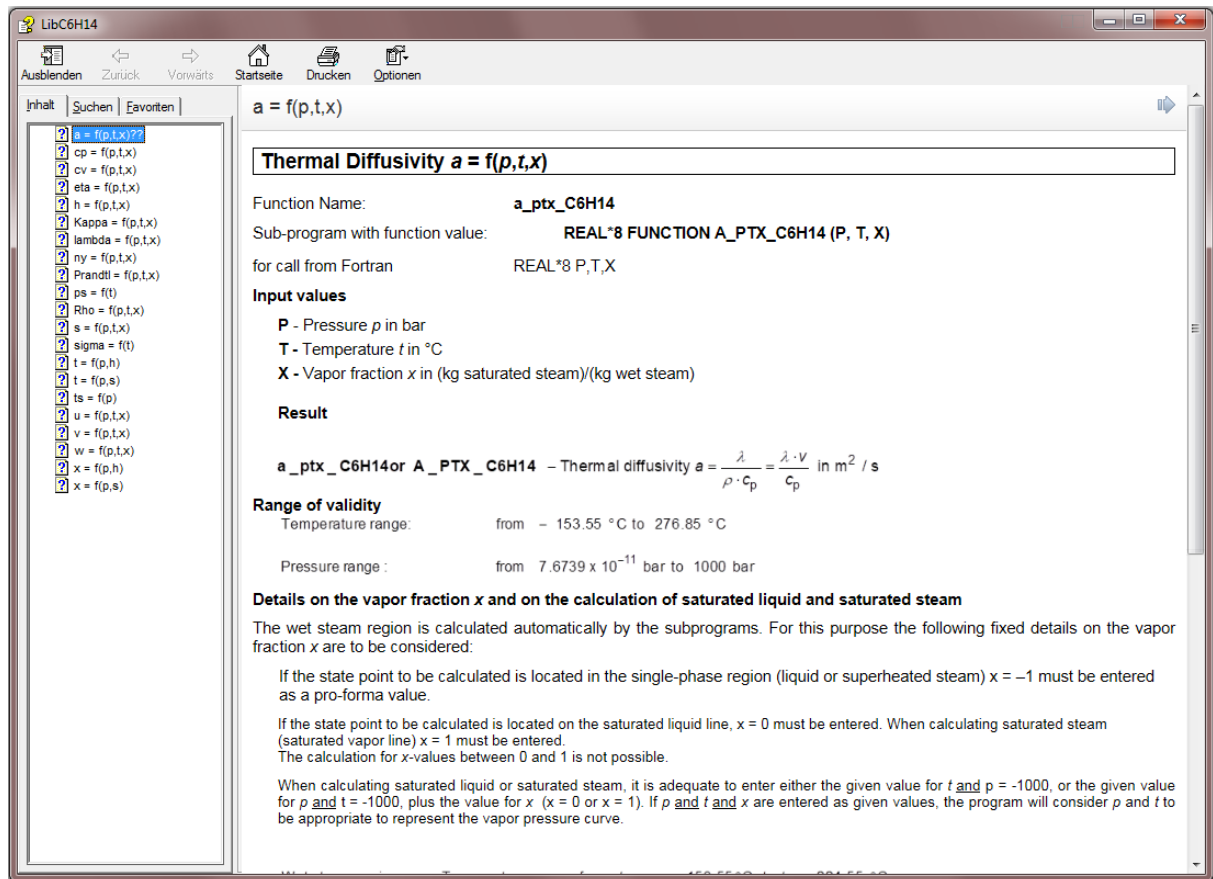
LibC6H14

Ausblenden Zurück Vorwärts Startseite Drucken Optionen

Inhalt | Suchen | Favoriten

a = f(p,t,x)??
cp = f(p,t,x)
cv = f(p,t,x)
eta = f(p,t,x)
h = f(p,t,x)
Kappa = f(p,t,x)
lambda = f(p,t,x)
ny = f(p,t,x)
Prandtl = f(p,t,x)
ps = f(t)
Rho = f(p,t,x)
s = f(p,t,x)
sigma = f(t)
t = f(p,h)
t = f(p,s)
ts = f(p)
u = f(p,t,x)
v = f(p,t,x)
w = f(p,t,x)
x = f(p,h)
x = f(p,s)

a = f(p,t,x)

Thermal Diffusivity *a* = f(*p*,*t*,*x*)

Function Name: **a_ptx_C6H14**

Sub-program with function value: **REAL*8 FUNCTION A_PTX_C6H14 (P, T, X)**

for call from Fortran REAL*8 P,T,X

**Input values**

**P** - Pressure *p* in bar
**T** - Temperature *t* in °C
**X** - Vapor fraction *x* in (kg saturated steam)/(kg wet steam)

**Result**

**a _ptx _ C6H14or A _ PTX _ C6H14** – Thermal diffusivity $a = \frac{\lambda}{\rho \cdot c_p} = \frac{\lambda \cdot v}{c_p}$ in $m^2 / s$

**Range of validity**
Temperature range: from – 153.55 °C to 276.85 °C

Pressure range : from $7.6739 \times 10^{-11}$ bar to 1000 bar

**Details on the vapor fraction *x* and on the calculation of saturated liquid and saturated steam**

The wet steam region is calculated automatically by the subprograms. For this purpose the following fixed details on the vapor fraction *x* are to be considered:

If the state point to be calculated is located in the single-phase region (liquid or superheated steam) x = –1 must be entered as a pro-forma value.

If the state point to be calculated is located on the saturated liquid line, x = 0 must be entered. When calculating saturated steam (saturated vapor line) x = 1 must be entered.
The calculation for *x*-values between 0 and 1 is not possible.

When calculating saturated liquid or saturated steam, it is adequate to enter either the given value for *t* and p = -1000, or the given value for *p* and t = -1000, plus the value for *x* (x = 0 or x = 1). If *p* and *t* and *x* are entered as given values, the program will consider *p* and *t* to be appropriate to represent the vapor pressure curve.

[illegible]